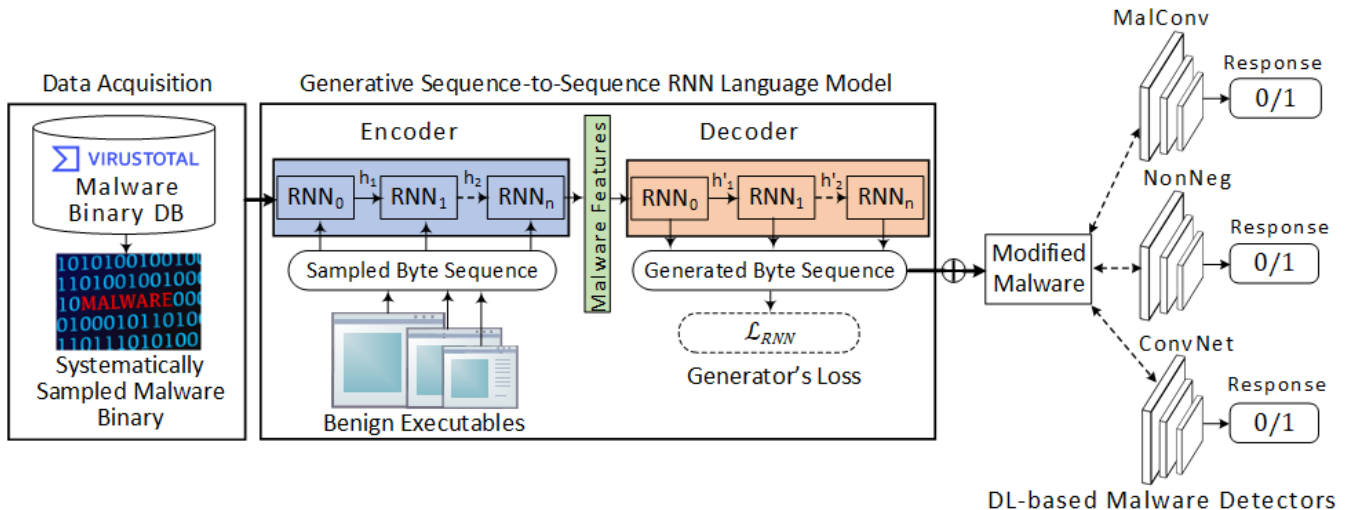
Data Acquisition

VIRUSTOTAL
Malware
Binary DB

1010100100100
1101001001000
10MALWARE000
0100010110100
1011011010100

Systematically Sampled Malware Binary

Generative Sequence-to-Sequence RNN Language Model

Encoder

$RNN_0$ $h_1$ $RNN_1$ $h_2$ $RNN_n$

Sampled Byte Sequence

Benign Executables

Malware Features

Decoder

$RNN_0$ $h'_1$ $RNN_1$ $h'_2$ $RNN_n$

Generated Byte Sequence

$\mathcal{L}_{RNN}$

Generator's Loss

Modified Malware

MalConv
Response
0/1

NonNeg
Response
0/1

ConvNet
Response
0/1

DL-based Malware Detectors